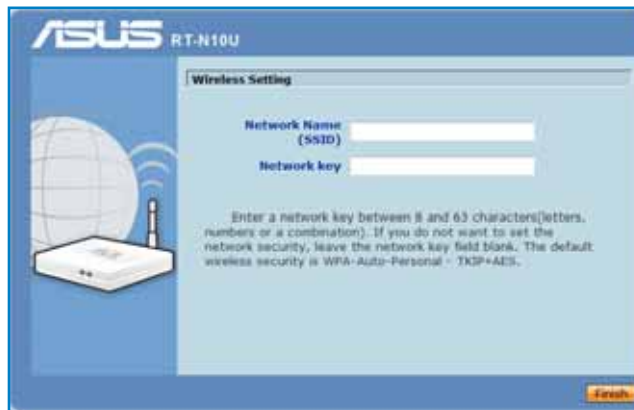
ASUS RT-N10U

Wireless Setting

Network Name (SSID)

Network key

Enter a network key between 8 and 63 characters(letters, numbers or a combination). If you do not want to set the network security, leave the network key field blank. The default wireless security is WPA-Auto-Personal - TKIP+AES.

Finish